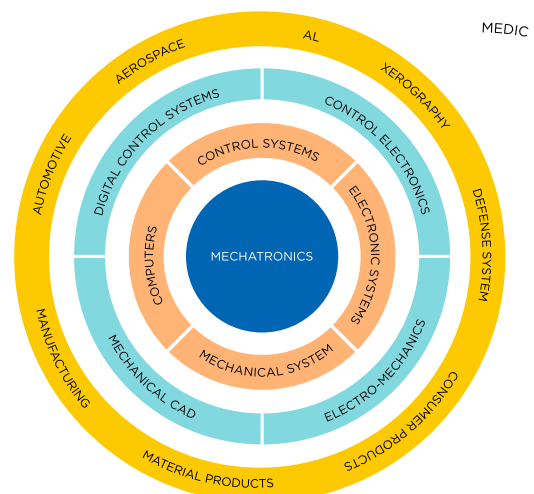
MEDIC

AL

XEROGRAPHY

DEFENSE SYSTEM

CONSUMER PRODUCTS

MATERIAL PRODUCTS

MANUFACTURING

AUTOMOTIVE

AEROSPACE

DIGITAL CONTROL SYSTEMS

CONTROL ELECTRONICS

ELECTRO-MECHANICS

MECHANICAL CAD

CONTROL SYSTEMS

ELECTRONIC SYSTEMS

MECHANICAL SYSTEM

COMPUTERS

MECHATRONICS